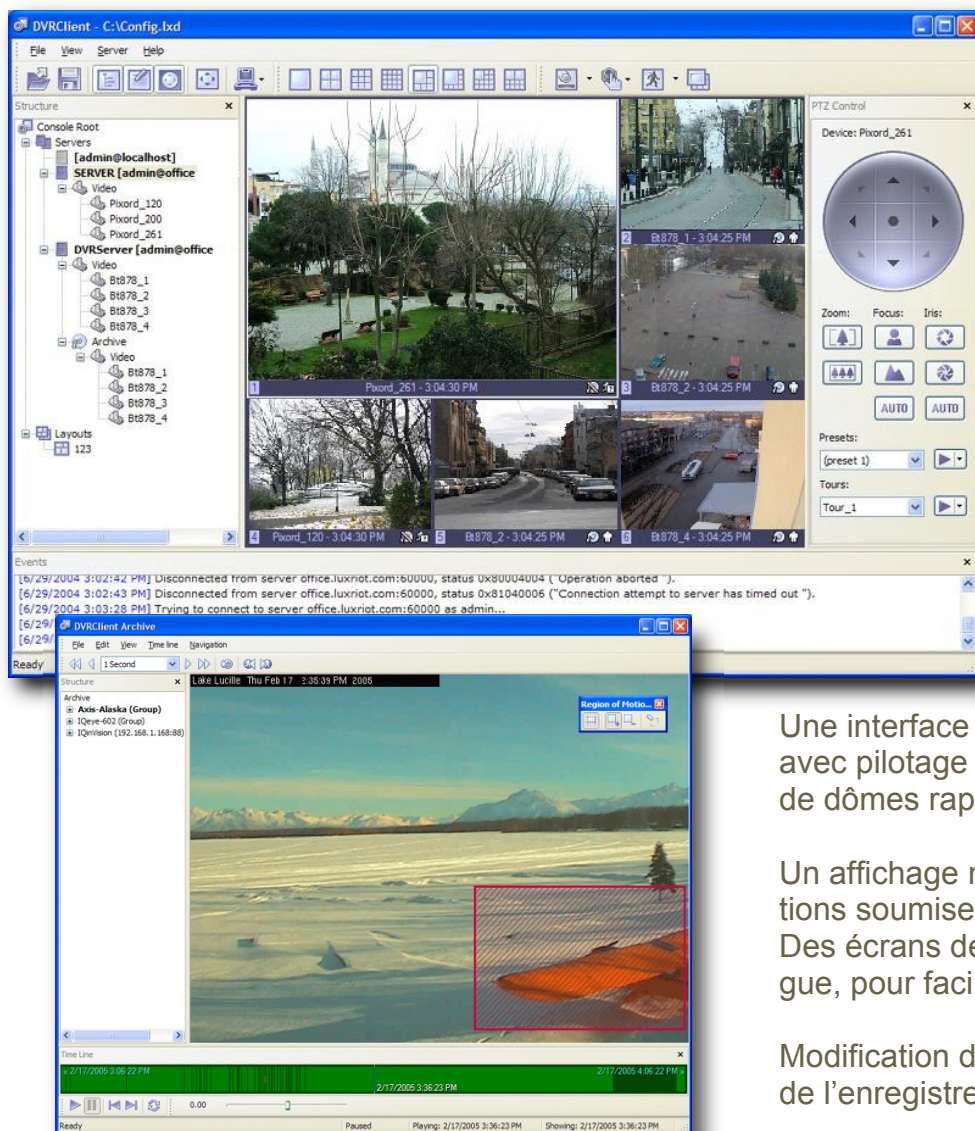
DVRClient - C:\Config.lxd

File View Server Help

Structure

Console Root
Servers
[admin@localhost]
SERVER [admin@office
Video
Pixord_120
Pixord_200
Pixord_261
DVRServer [admin@office
Video
Bt878_1
Bt878_2
Bt878_3
Bt878_4
Archive
Video
Bt878_1
Bt878_2
Bt878_3
Bt878_4
Layouts
123

1 Pixord_261 - 3:04:30 PM
2 Bt878_1 - 3:04:25 PM
3 Bt878_2 - 3:04:25 PM
4 Pixord_120 - 3:04:30 PM
5 Bt878_2 - 3:04:25 PM
6 Bt878_4 - 3:04:25 PM

PTZ Control
Device: Pixord_261
Zoom: Focus: Iris:
AUTO AUTO
Presets:
(preset 1)
Tours:
Tour_1

Events
[6/29/2004 3:02:42 PM] Disconnected from server office.luxriot.com:60000, status 0x80004004 ("Operation aborted").
[6/29/2004 3:02:43 PM] Disconnected from server office.luxriot.com:60000, status 0x81040006 ("Connection attempt to server has timed out").
[6/29/2004 3:03:28 PM] Trying to connect to server office.luxriot.com:60000 as admin...
[6/29/
[6/29/
Ready

DVRClient Archive
File Edit View Time line Navigation
1 Second
Structure
Archive
Axis-Alaska (Group)
IQeye-602 (Group)
IQinVision (192.168.1.168:88)
Lake Lucille Thu Feb 17 3:35:39 PM 2005
Region of Motio...
Time Line
2/17/2005 3:06:22 PM
2/17/2005 3:36:23 PM
2/17/2005 4:06:22 PM
0.00
Ready Paused Playing: 2/17/2005 3:36:23 PM Showing: 2/17/2005 3:36:23 PM

Une interface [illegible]
avec pilotage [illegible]
de dômes rap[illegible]

Un affichage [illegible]
tions soumise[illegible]
Des écrans de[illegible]
gue, pour faci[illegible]

Modification d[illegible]
de l'enregistre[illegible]